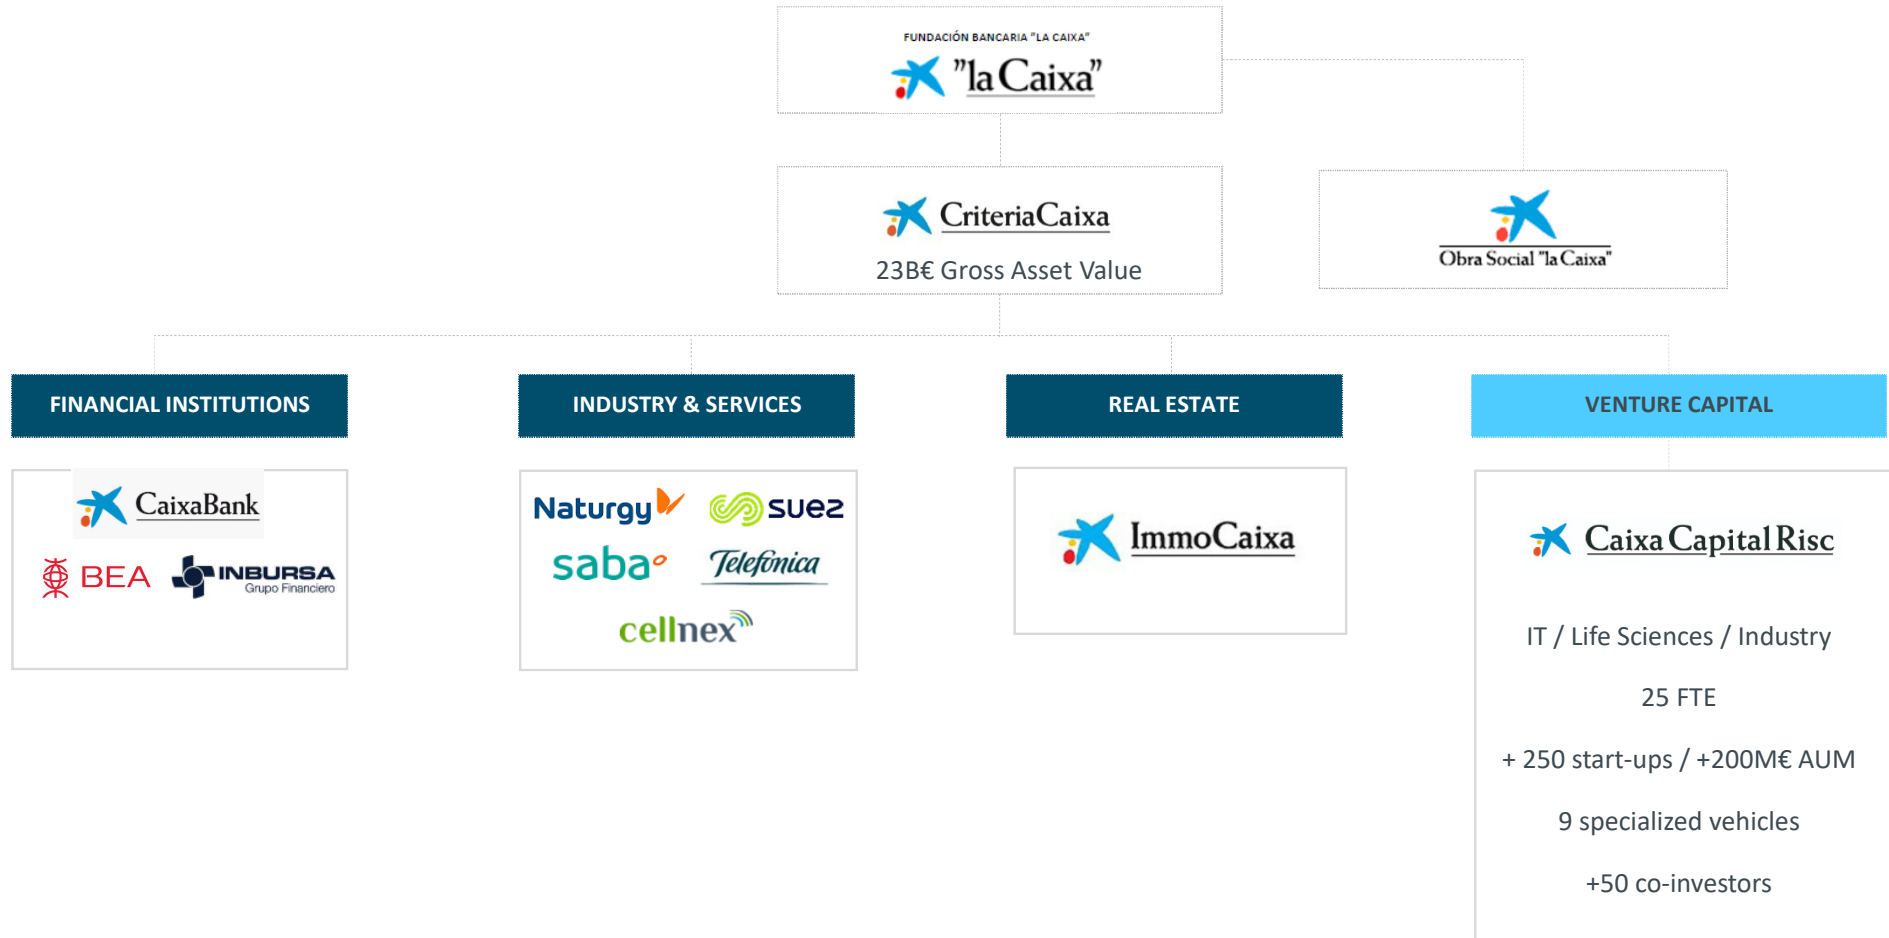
FUNDACIÓN BANCARIA "LA CAIXA"
"la Caixa"

CriteriaCaixa
23B€ Gross Asset Value

Obra Social "la Caixa"

FINANCIAL INSTITUTIONS

CaixaBank
BEA
INBURSA Grupo Financiero

INDUSTRY & SERVICES

Naturgy
suez
saba
Telefónica
cellnex

REAL ESTATE

ImmoCaixa

VENTURE CAPITAL

Caixa Capital Risc

IT / Life Sciences / Industry

25 FTE

+ 250 start-ups / +200M€ AUM

9 specialized vehicles

+50 co-investors